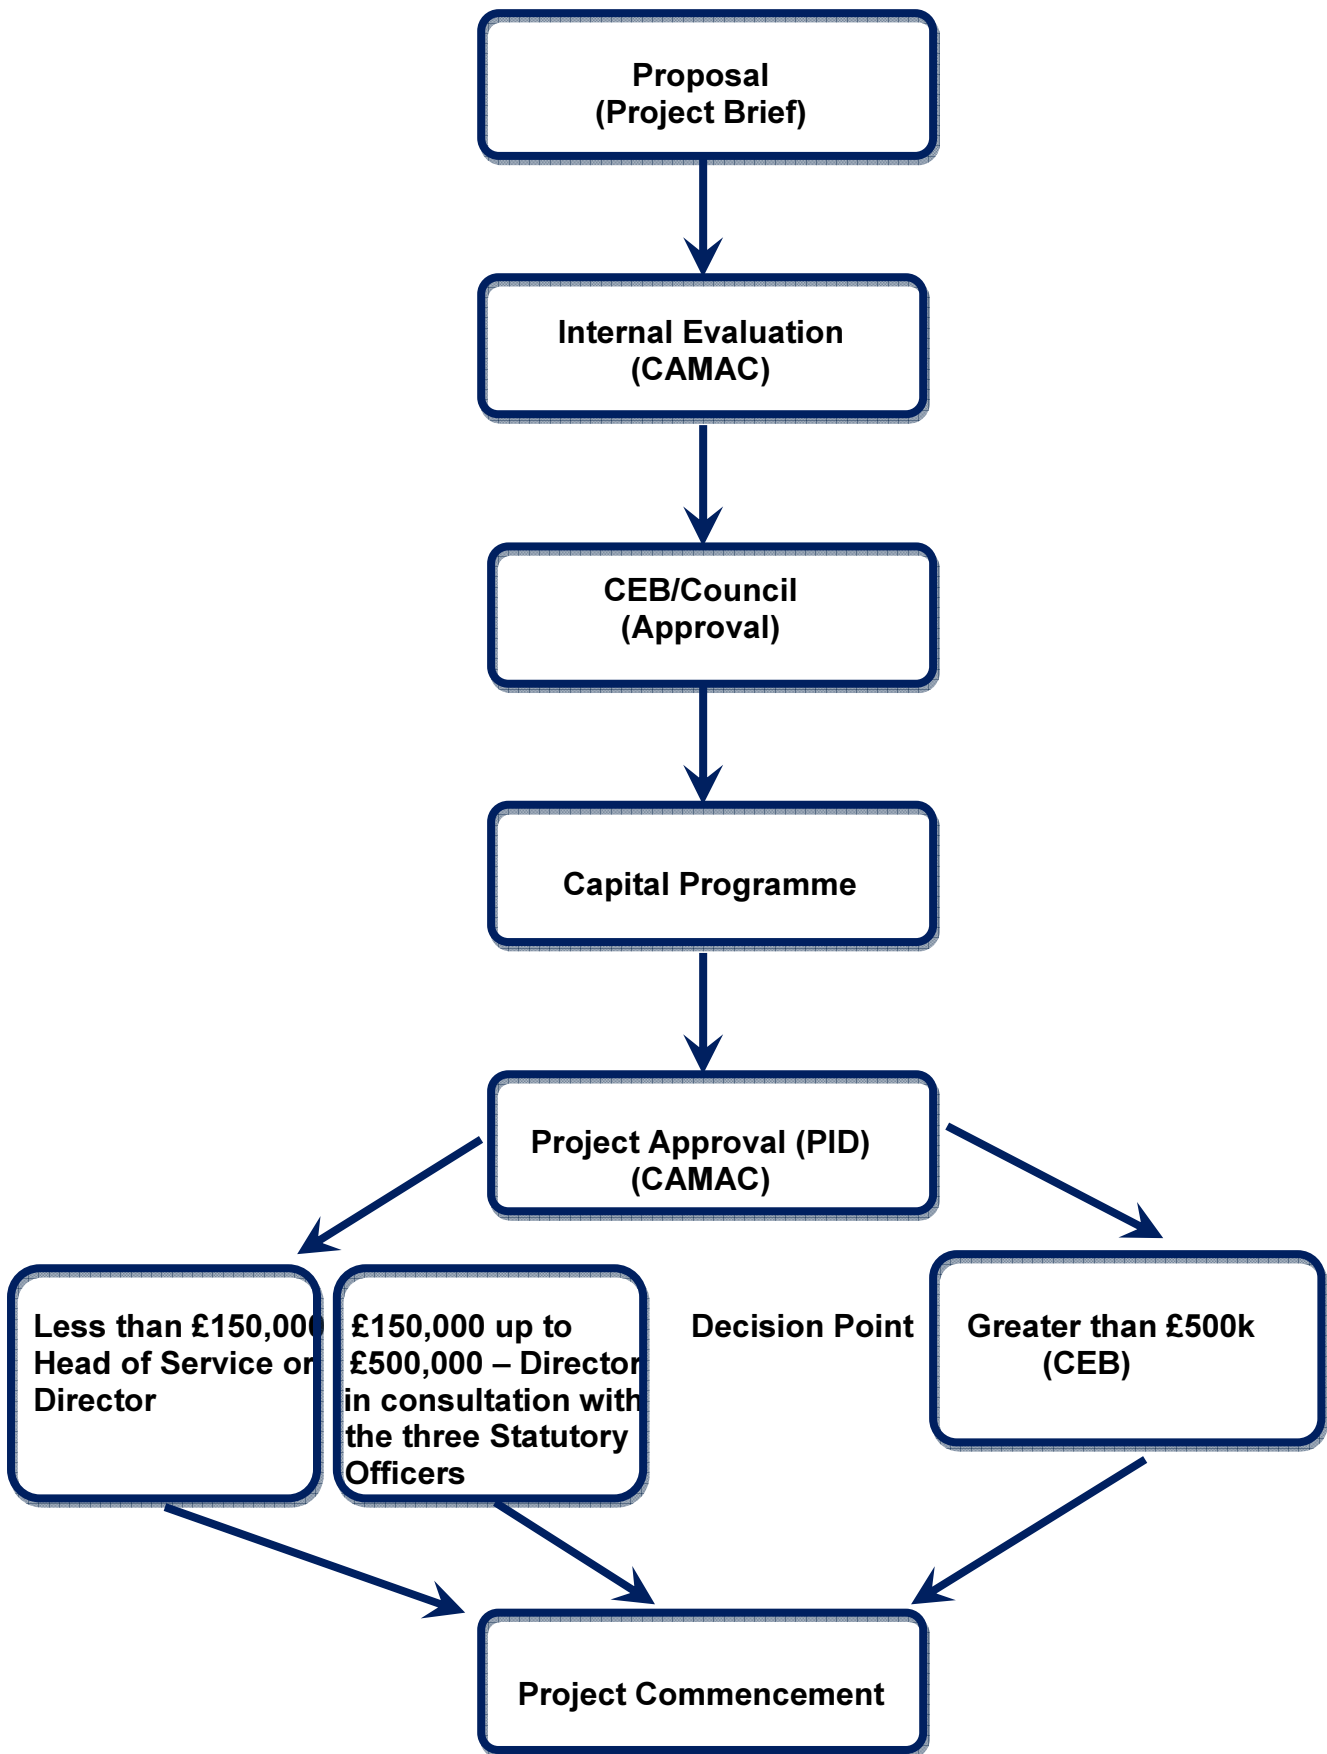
Proposal
(Project Brief)

Internal Evaluation
(CAMAC)

CEB/Council
(Approval)

Capital Programme

Project Approval (PID)
(CAMAC)

Less than £150,000
Head of Service or
Director

£150,000 up to £500,000 – Director in consultation with the three Statutory Officers

Decision Point

Greater than £500k
(CEB)

Project Commencement